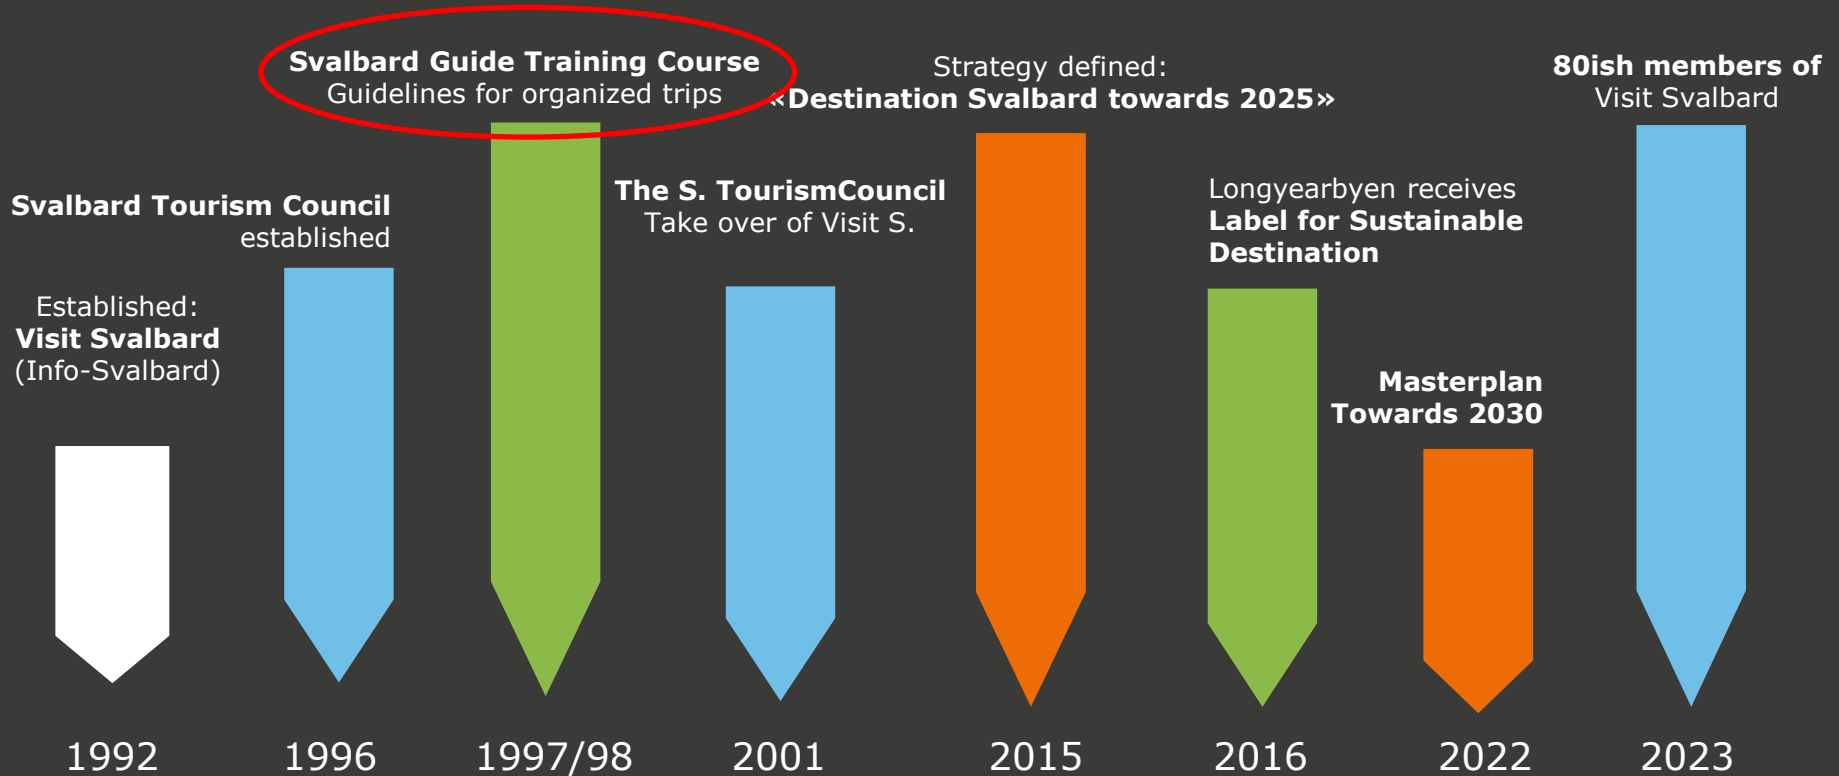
Established:
Visit Svalbard
(Info-Svalbard)

Svalbard Tourism Council
established

Svalbard Guide Training Course
Guidelines for organized trips

The S. TourismCouncil
Take over of Visit S.

Strategy defined:
«Destination Svalbard towards 2025»

Longyearbyen receives
Label for Sustainable Destination

Masterplan
Towards 2030

80ish members of
Visit Svalbard

1992 1996 1997/98 2001 2015 2016 2022 2023